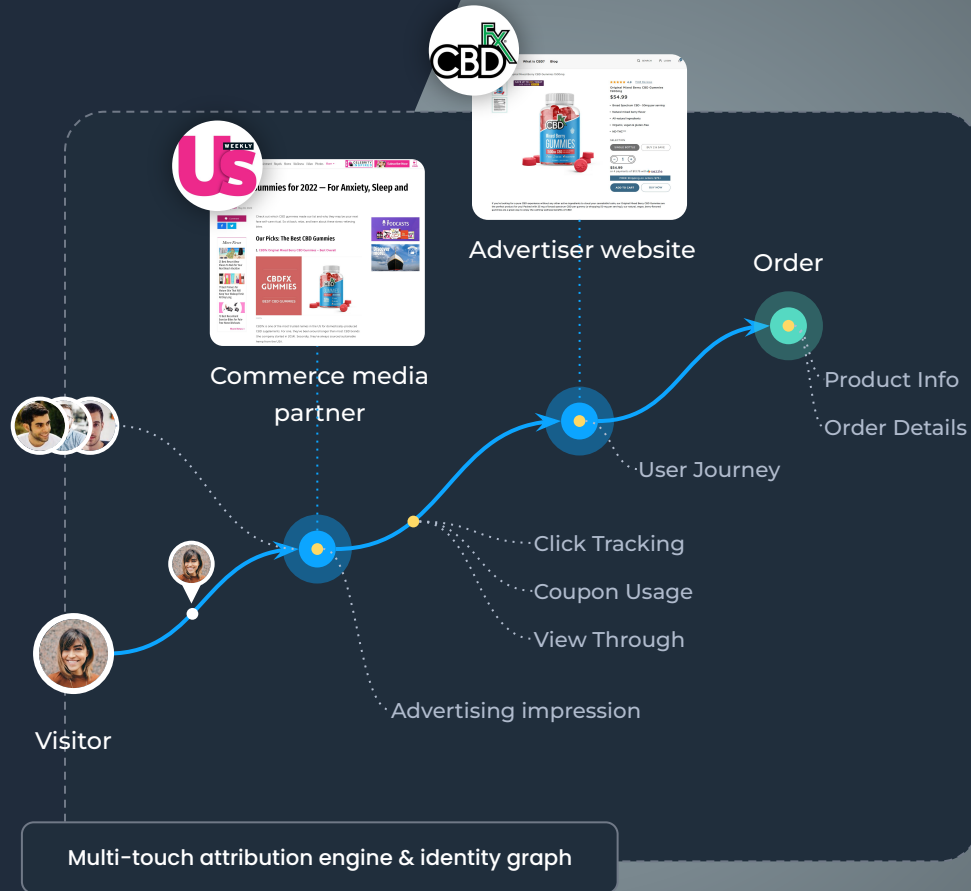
CBD FX

What is CBD?  Shop

$34.99

Advertiser website

Us WEEKLY

Gummies for 2022 — For Anxiety, Sleep and

Our Picks: The Best CBD Gummies

CBDFX GUMMIES

PODCASTS

Commerce media partner

Order

Product Info

Order Details

User Journey

Click Tracking

Coupon Usage

View Through

Advertising impression

Visitor

Multi-touch attribution engine & identity graph